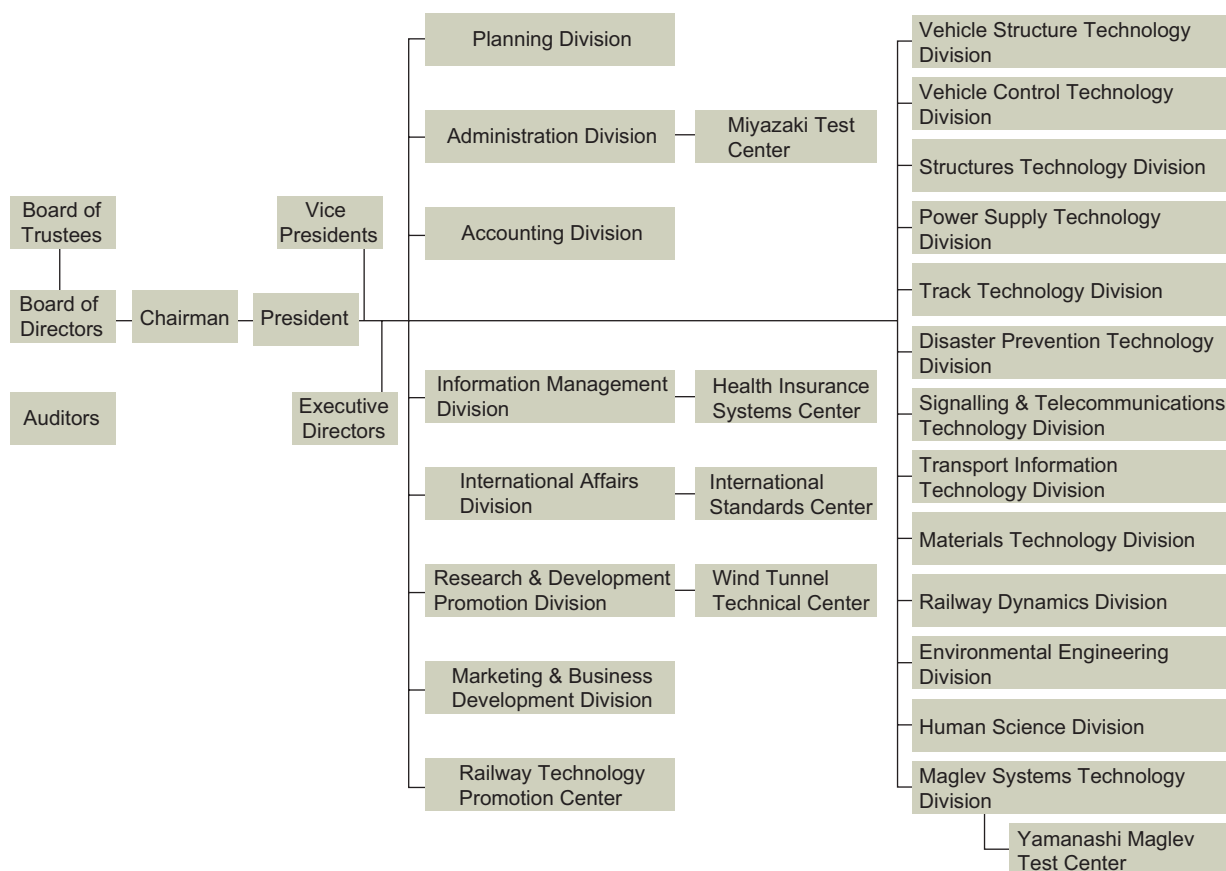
Board of Trustees

Board of Directors

Auditors

Chairman

President

Vice Presidents

Executive Directors

Planning Division

Administration Division

Miyazaki Test Center

Accounting Division

Information Management Division

Health Insurance Systems Center

International Affairs Division

International Standards Center

Research & Development Promotion Division

Wind Tunnel Technical Center

Marketing & Business Development Division

Railway Technology Promotion Center

Vehicle Structure Technology Division

Vehicle Control Technology Division

Structures Technology Division

Power Supply Technology Division

Track Technology Division

Disaster Prevention Technology Division

Signalling & Telecommunications Technology Division

Transport Information Technology Division

Materials Technology Division

Railway Dynamics Division

Environmental Engineering Division

Human Science Division

Maglev Systems Technology Division

Yamanashi Maglev Test Center